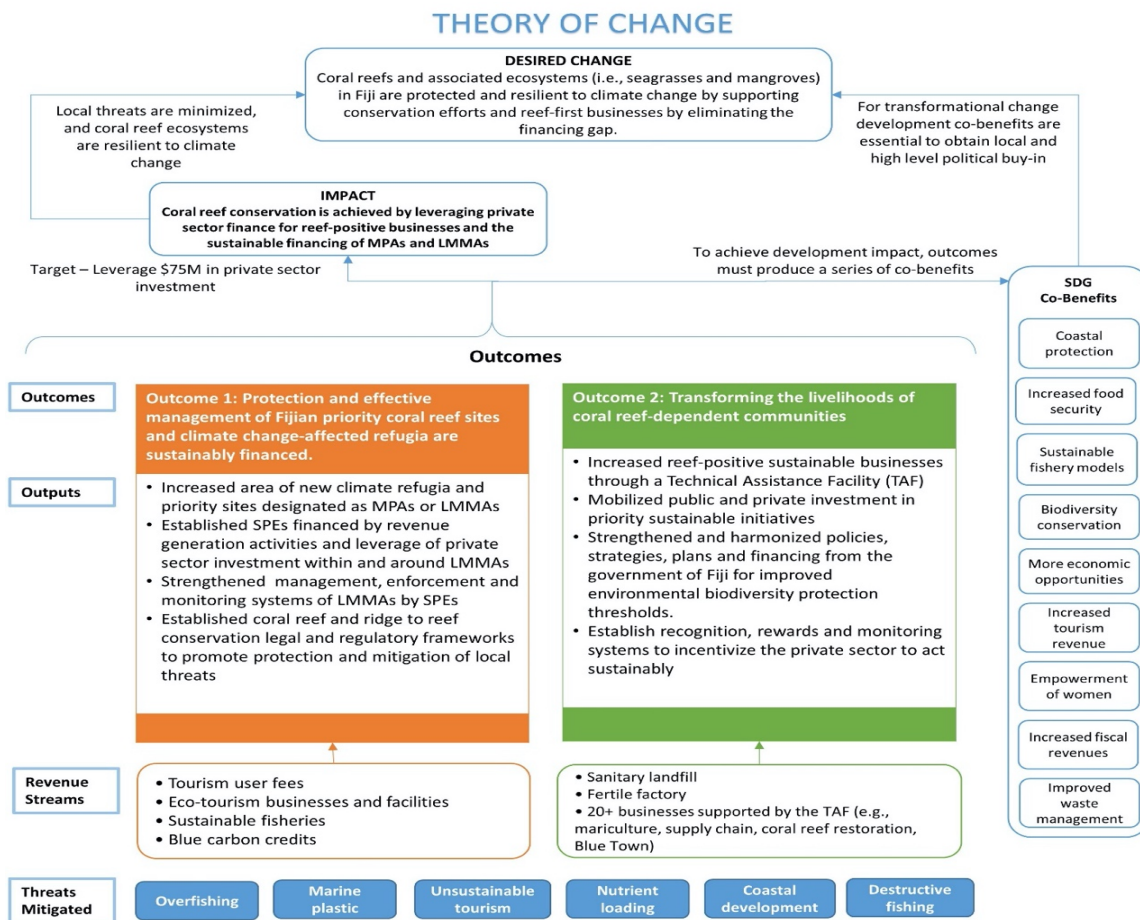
THEORY OF CHANGE

DESIRED CHANGE
Coral reefs and associated ecosystems (i.e., seagrasses and mangroves) in Fiji are protected and resilient to climate change by supporting conservation efforts and reef-first businesses by eliminating the financing gap.

Local threats are minimized, and coral reef ecosystems are resilient to climate change

For transformational change development co-benefits are essential to obtain local and high level political buy-in

IMPACT
Coral reef conservation is achieved by leveraging private sector finance for reef-positive businesses and the sustainable financing of MPAs and LMMAs

Target – Leverage $75M in private sector investment

To achieve development impact, outcomes must produce a series of co-benefits

SDG Co-Benefits

Coastal protection

Increased food security

Sustainable fishery models

Biodiversity conservation

More economic opportunities

Increased tourism revenue

Empowerment of women

Increased fiscal revenues

Improved waste management

Outcomes

Outcomes

Outcome 1: Protection and effective management of Fijian priority coral reef sites and climate change-affected refugia are sustainably financed.

Outcome 2: Transforming the livelihoods of coral reef-dependent communities

Outputs

• Increased area of new climate refugia and priority sites designated as MPAs or LMMAs
• Established SPEs financed by revenue generation activities and leverage of private sector investment within and around LMMAs
• Strengthened management, enforcement and monitoring systems of LMMAs by SPEs
• Established coral reef and ridge to reef conservation legal and regulatory frameworks to promote protection and mitigation of local threats

• Increased reef-positive sustainable businesses through a Technical Assistance Facility (TAF)
• Mobilized public and private investment in priority sustainable initiatives
• Strengthened and harmonized policies, strategies, plans and financing from the government of Fiji for improved environmental biodiversity protection thresholds.
• Establish recognition, rewards and monitoring systems to incentivize the private sector to act sustainably

Revenue Streams

• Tourism user fees
• Eco-tourism businesses and facilities
• Sustainable fisheries
• Blue carbon credits

• Sanitary landfill
• Fertile factory
• 20+ businesses supported by the TAF (e.g., mariculture, supply chain, coral reef restoration, Blue Town)

Threats Mitigated

Overfishing

Marine plastic

Unsustainable tourism

Nutrient loading

Coastal development

Destructive fishing